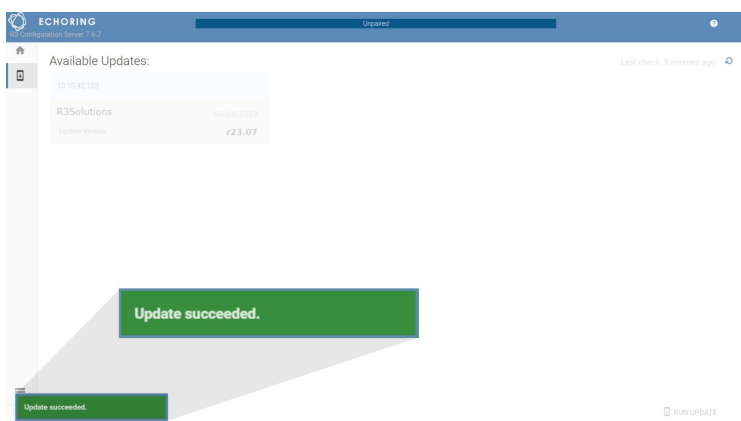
ECHORING
R3 Configuration Server 7.6.7

Unpaired

Available Updates:

Last check: 3 minutes ago

10.10.42.103

R3Solutions 04.08.2022

Update Version r23.07

Update succeeded.

Update succeeded.

RUN UPDATE